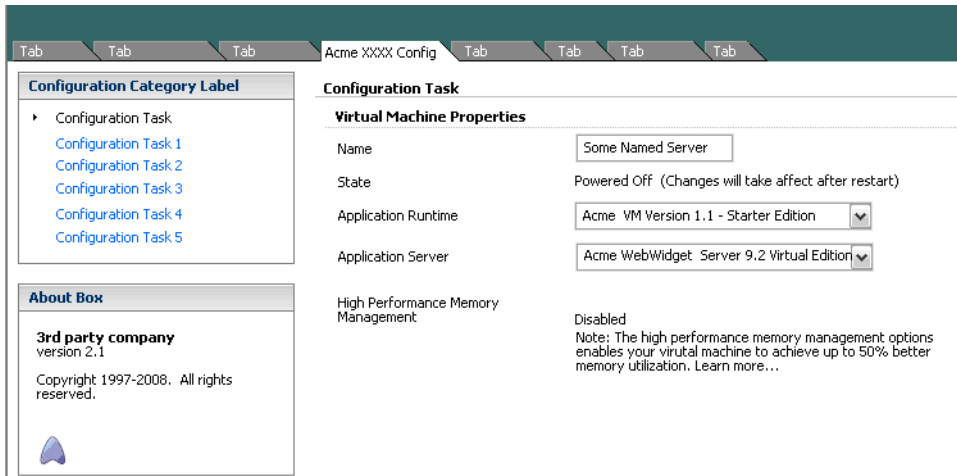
Tab Tab Tab Acme XXXX Config Tab Tab Tab Tab

Configuration Category Label

Configuration Task
Configuration Task 1
Configuration Task 2
Configuration Task 3
Configuration Task 4
Configuration Task 5

About Box

3rd party company
version 2.1

Copyright 1997-2008. All rights reserved.

Configuration Task

Virtual Machine Properties

Name Some Named Server

State Powered Off (Changes will take affect after restart)

Application Runtime Acme VM Version 1.1 - Starter Edition

Application Server Acme WebWidget Server 9.2 Virtual Edition

High Performance Memory Management Disabled
Note: The high performance memory management options enables your virutal machine to achieve up to 50% better memory utilization. Learn more...